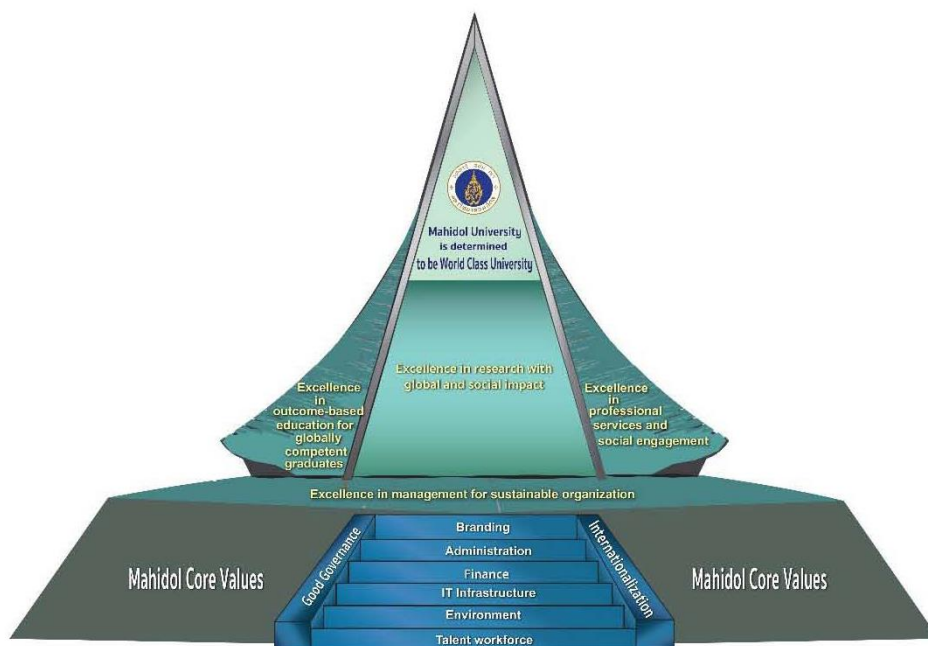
Mahidol University is determined to be World Class University

Excellence in research with global and social impact

Excellence in outcome-based education for globally competent graduates

Excellence in professional services and social engagement

Excellence in management for sustainable organization

Mahidol Core Values

Good Governance

Branding

Administration

Finance

IT Infrastructure

Environment

Talent workforce

Internationalization

Mahidol Core Values